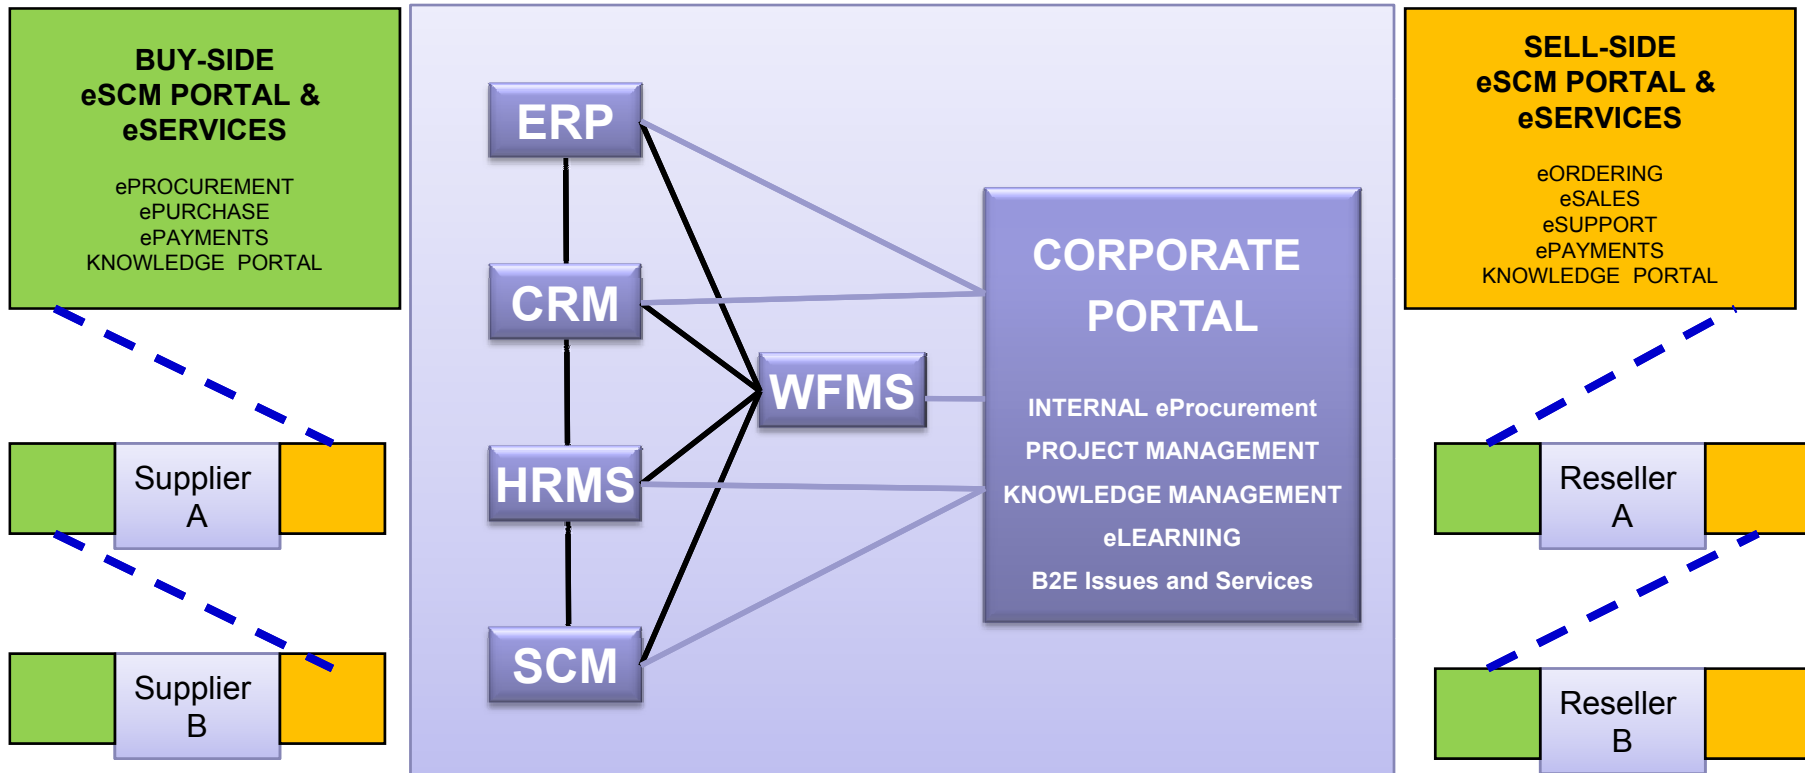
BUY-SIDE
eSCM PORTAL &
eSERVICES

ePROCUREMENT
ePURCHASE
ePAYMENTS
KNOWLEDGE PORTAL

Supplier
A

Supplier
B

ERP

CRM

HRMS

SCM

WFMS

CORPORATE
PORTAL

INTERNAL eProcurement
PROJECT MANAGEMENT
KNOWLEDGE MANAGEMENT
eLEARNING
B2E Issues and Services

SELL-SIDE
eSCM PORTAL &
eSERVICES

eORDERING
eSALES
eSUPPORT
ePAYMENTS
KNOWLEDGE PORTAL

Reseller
A

Reseller
B